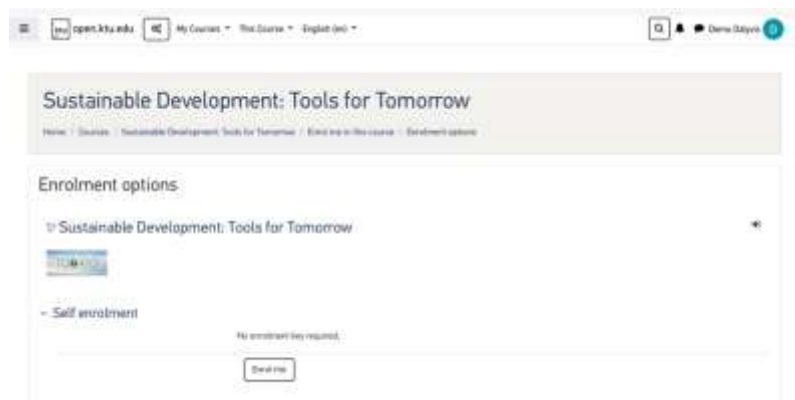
open.ktu.edu My Courses This Course English (en) Dena Dalyva

Sustainable Development: Tools for Tomorrow

Home / Courses / Sustainable Development: Tools for Tomorrow / Enrol me in this course / Enrolment options

Enrolment options

Sustainable Development: Tools for Tomorrow

Self enrolment

No enrolment key required.

Enrol me